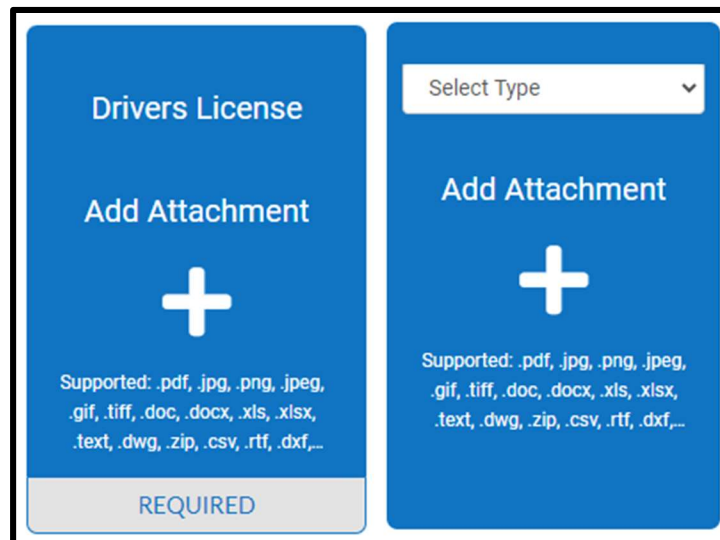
Drivers License

Add Attachment

+

Supported: .pdf, .jpg, .png, .jpeg, .gif, .tiff, .doc, .docx, .xls, .xlsx, .text, .dwg, .zip, .csv, .rtf, .dxf,...

REQUIRED

Select Type

Add Attachment

+

Supported: .pdf, .jpg, .png, .jpeg, .gif, .tiff, .doc, .docx, .xls, .xlsx, .text, .dwg, .zip, .csv, .rtf, .dxf,...